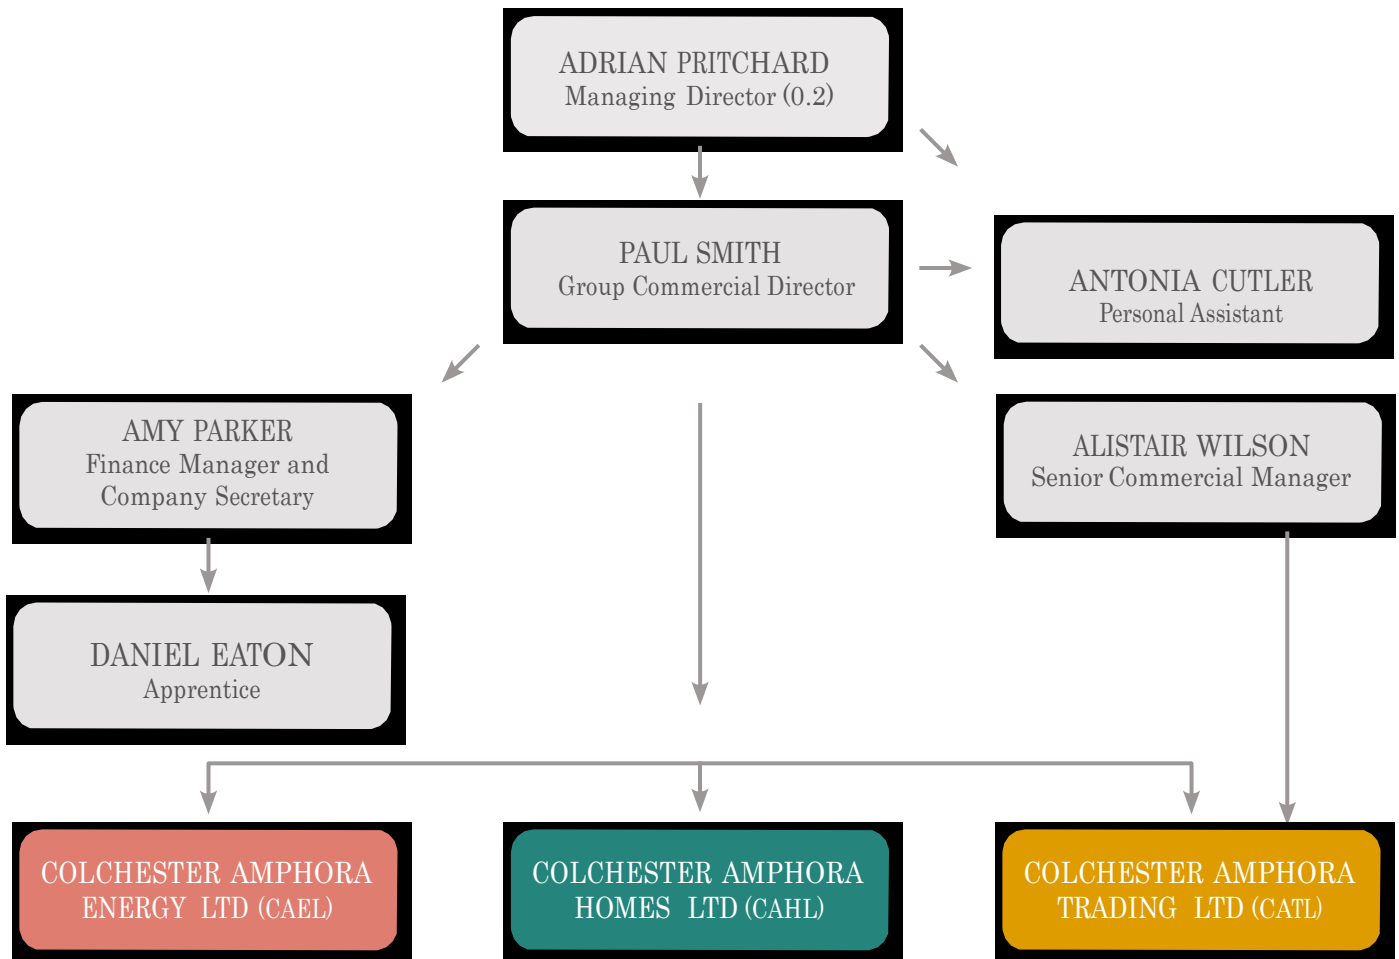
ADRIAN PRITCHARD
Managing Director (0.2)

PAUL SMITH
Group Commercial Director

ANTONIA CUTLER
Personal Assistant

AMY PARKER
Finance Manager and Company Secretary

ALISTAIR WILSON
Senior Commercial Manager

DANIEL EATON
Apprentice

COLCHESTER AMPHORA ENERGY LTD (CAEL)

COLCHESTER AMPHORA HOMES LTD (CAHL)

COLCHESTER AMPHORA TRADING LTD (CATL)